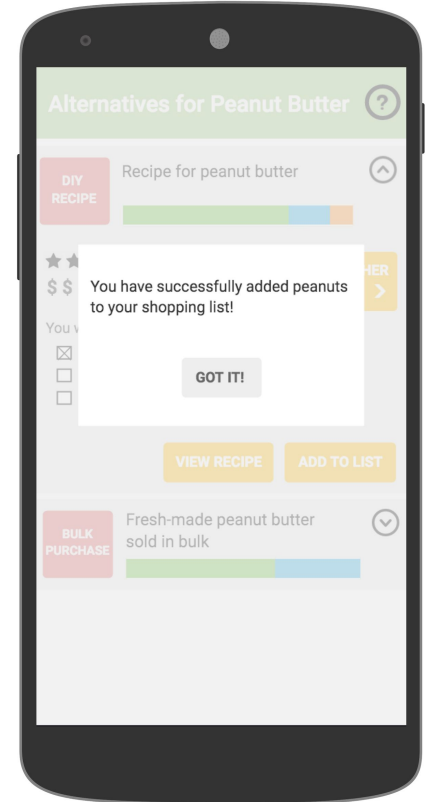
Alternatives for Peanut Butter

DIY RECIPE

Recipe for peanut butter

$ $

You w

HER

You have successfully added peanuts to your shopping list!

GOT IT!

VIEW RECIPE

ADD TO LIST

BULK PURCHASE

Fresh-made peanut butter sold in bulk